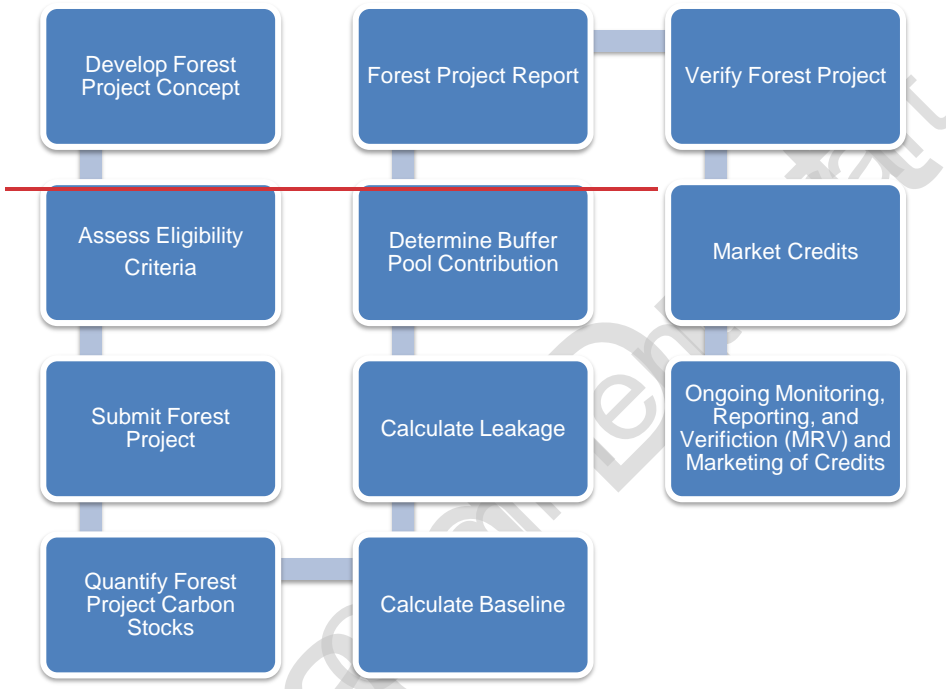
Develop Forest Project Concept

Assess Eligibility Criteria

Submit Forest Project

Quantify Forest Project Carbon Stocks

Calculate Baseline

Calculate Leakage

Determine Buffer Pool Contribution

Forest Project Report

Verify Forest Project

Market Credits

Ongoing Monitoring, Reporting, and Verifiction (MRV) and Marketing of Credits